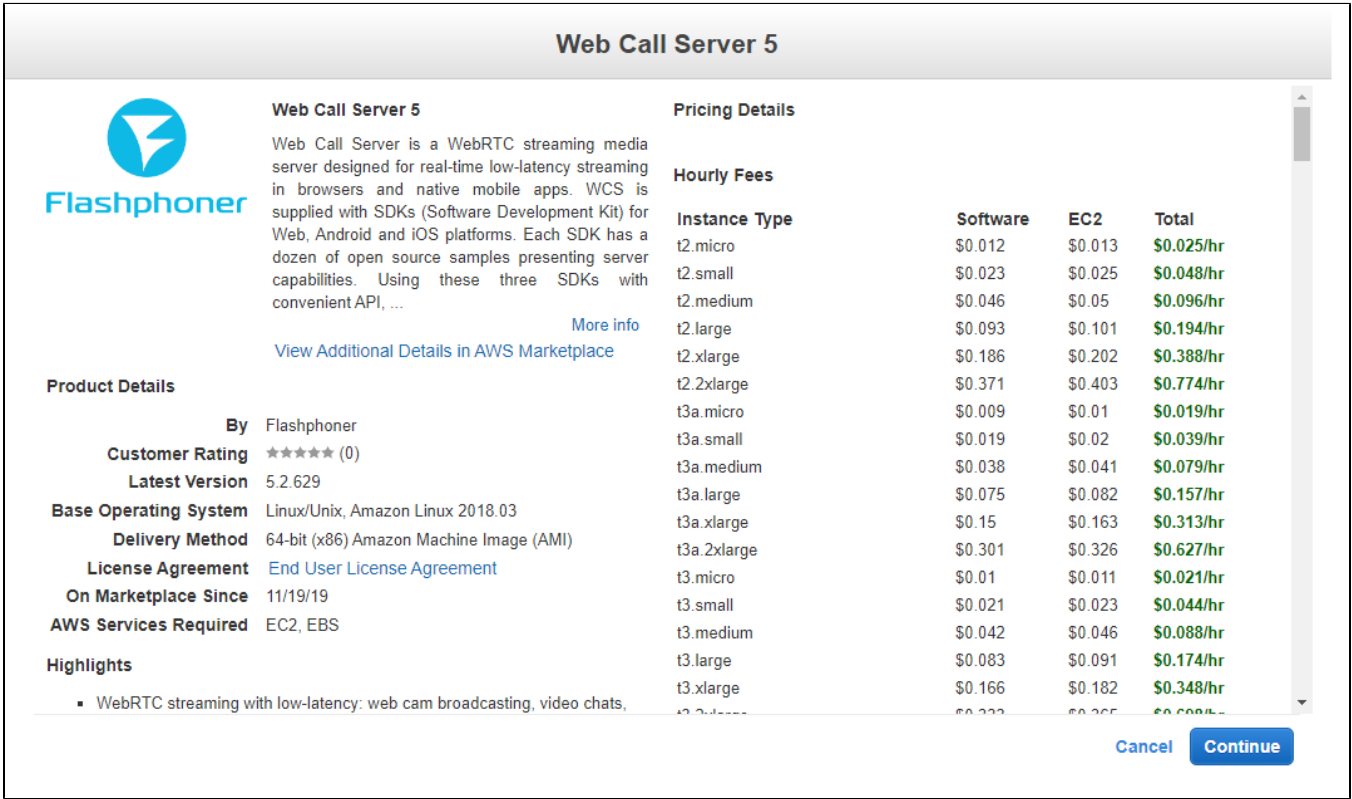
Web Call Server 5

Flashphoner

Web Call Server 5

Web Call Server is a WebRTC streaming media server designed for real-time low-latency streaming in browsers and native mobile apps. WCS is supplied with SDKs (Software Development Kit) for Web, Android and iOS platforms. Each SDK has a dozen of open source samples presenting server capabilities. Using these three SDKs with convenient API, ...

More info

View Additional Details in AWS Marketplace

Product Details

| | |
|---|---|
| By | Flashphoner |
| Customer Rating | ★★★★★ (0) |
| Latest Version | 5.2.629 |
| Base Operating System | Linux/Unix, Amazon Linux 2018.03 |
| Delivery Method | 64-bit (x86) Amazon Machine Image (AMI) |
| License Agreement | End User License Agreement |
| On Marketplace Since | 11/19/19 |
| AWS Services Required | EC2, EBS |

Highlights

- WebRTC streaming with low-latency: web cam broadcasting, video chats,

Pricing Details

Hourly Fees

| Instance Type | Software | EC2 | Total |
|---|---|---|---|
| t2.micro | $0.012 | $0.013 | $0.025/hr |
| t2.small | $0.023 | $0.025 | $0.048/hr |
| t2.medium | $0.046 | $0.05 | $0.096/hr |
| t2.large | $0.093 | $0.101 | $0.194/hr |
| t2.xlarge | $0.186 | $0.202 | $0.388/hr |
| t2.2xlarge | $0.371 | $0.403 | $0.774/hr |
| t3a.micro | $0.009 | $0.01 | $0.019/hr |
| t3a.small | $0.019 | $0.02 | $0.039/hr |
| t3a.medium | $0.038 | $0.041 | $0.079/hr |
| t3a.large | $0.075 | $0.082 | $0.157/hr |
| t3a.xlarge | $0.15 | $0.163 | $0.313/hr |
| t3a.2xlarge | $0.301 | $0.326 | $0.627/hr |
| t3.micro | $0.01 | $0.011 | $0.021/hr |
| t3.small | $0.021 | $0.023 | $0.044/hr |
| t3.medium | $0.042 | $0.046 | $0.088/hr |
| t3.large | $0.083 | $0.091 | $0.174/hr |
| t3.xlarge | $0.166 | $0.182 | $0.348/hr |
| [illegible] | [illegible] | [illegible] | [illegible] |

Cancel Continue